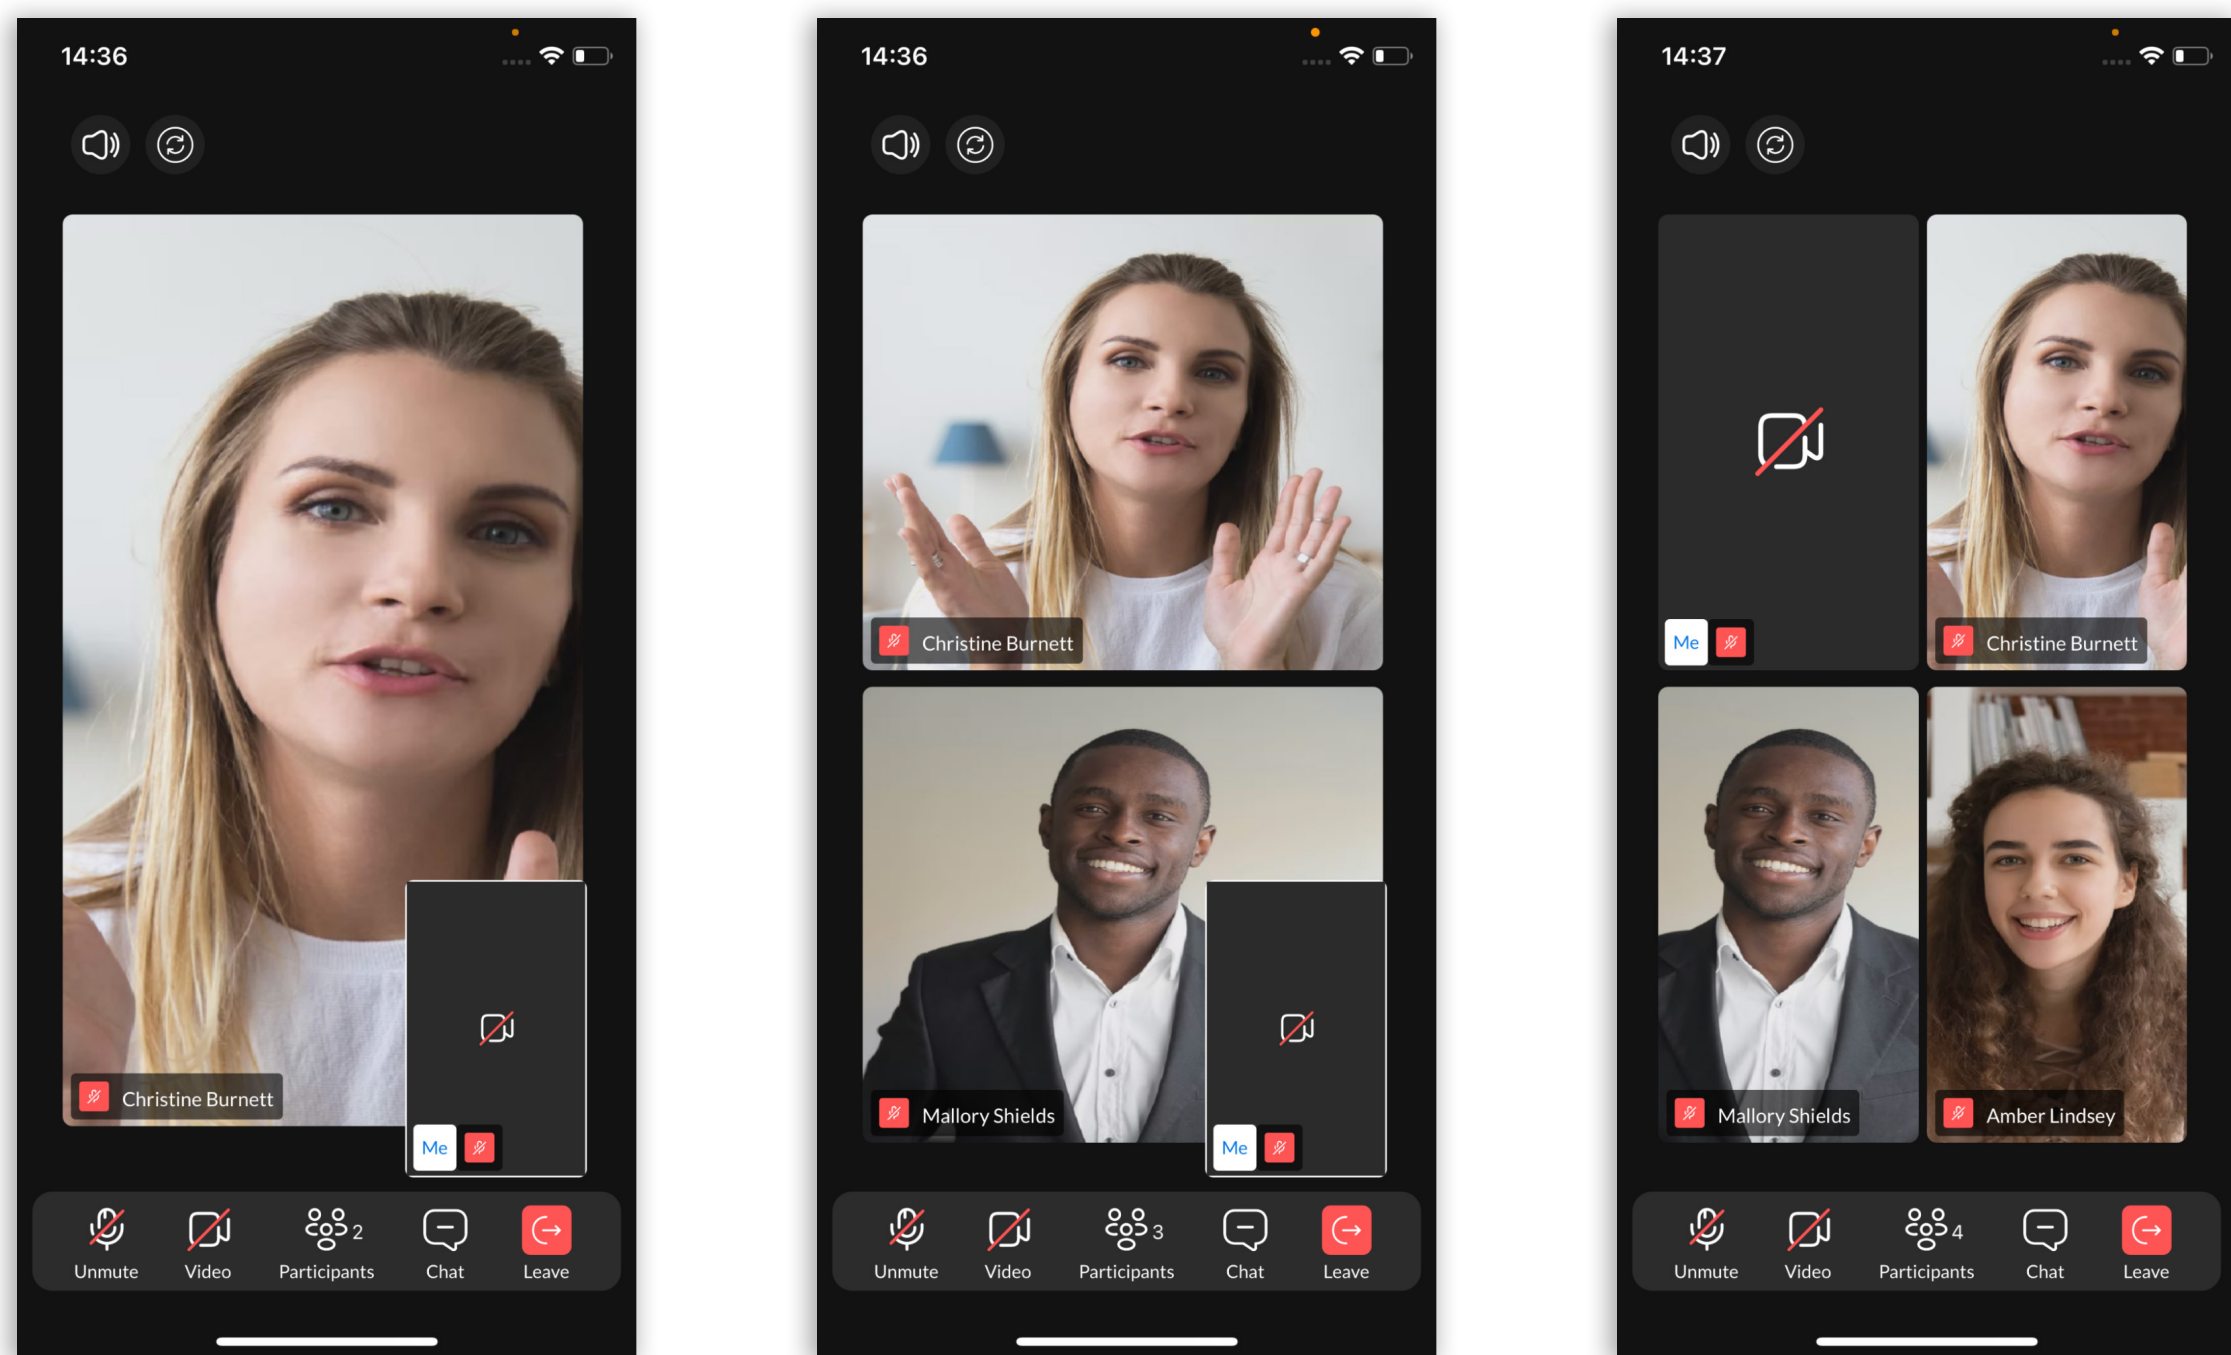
14:36

Christine Burnett

Me

Unmute Video 2 Participants Chat Leave

14:36

Christine Burnett

Mallory Shields

Me

Unmute Video 3 Participants Chat Leave

14:37

Me

Christine Burnett

Mallory Shields

Amber Lindsey

Unmute Video 4 Participants Chat Leave